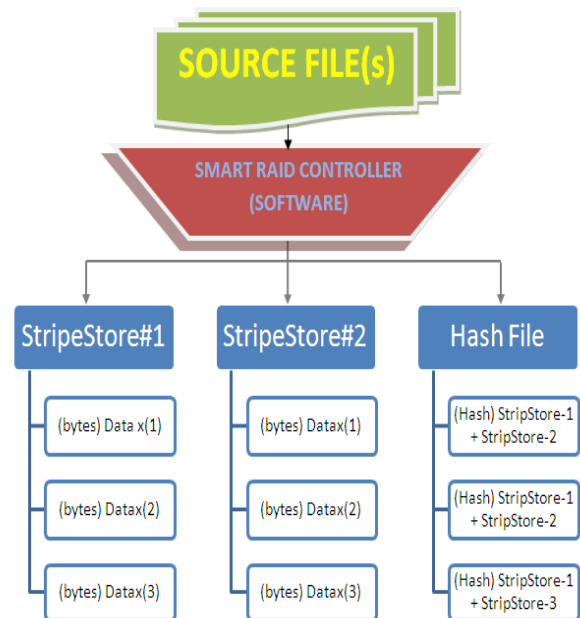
SOURCE FILE(s)

SMART RAID CONTROLLER (SOFTWARE)

StripeStore#1

(bytes) Data x(1)

(bytes) Datax(2)

(bytes) Datax(3)

StripeStore#2

(bytes) Datax(1)

(bytes) Datax(2)

(bytes) Datax(3)

Hash File

(Hash) StripStore-1 + StripStore-2

(Hash) StripStore-1 + StripStore-2

(Hash) StripStore-1 + StripStore-3